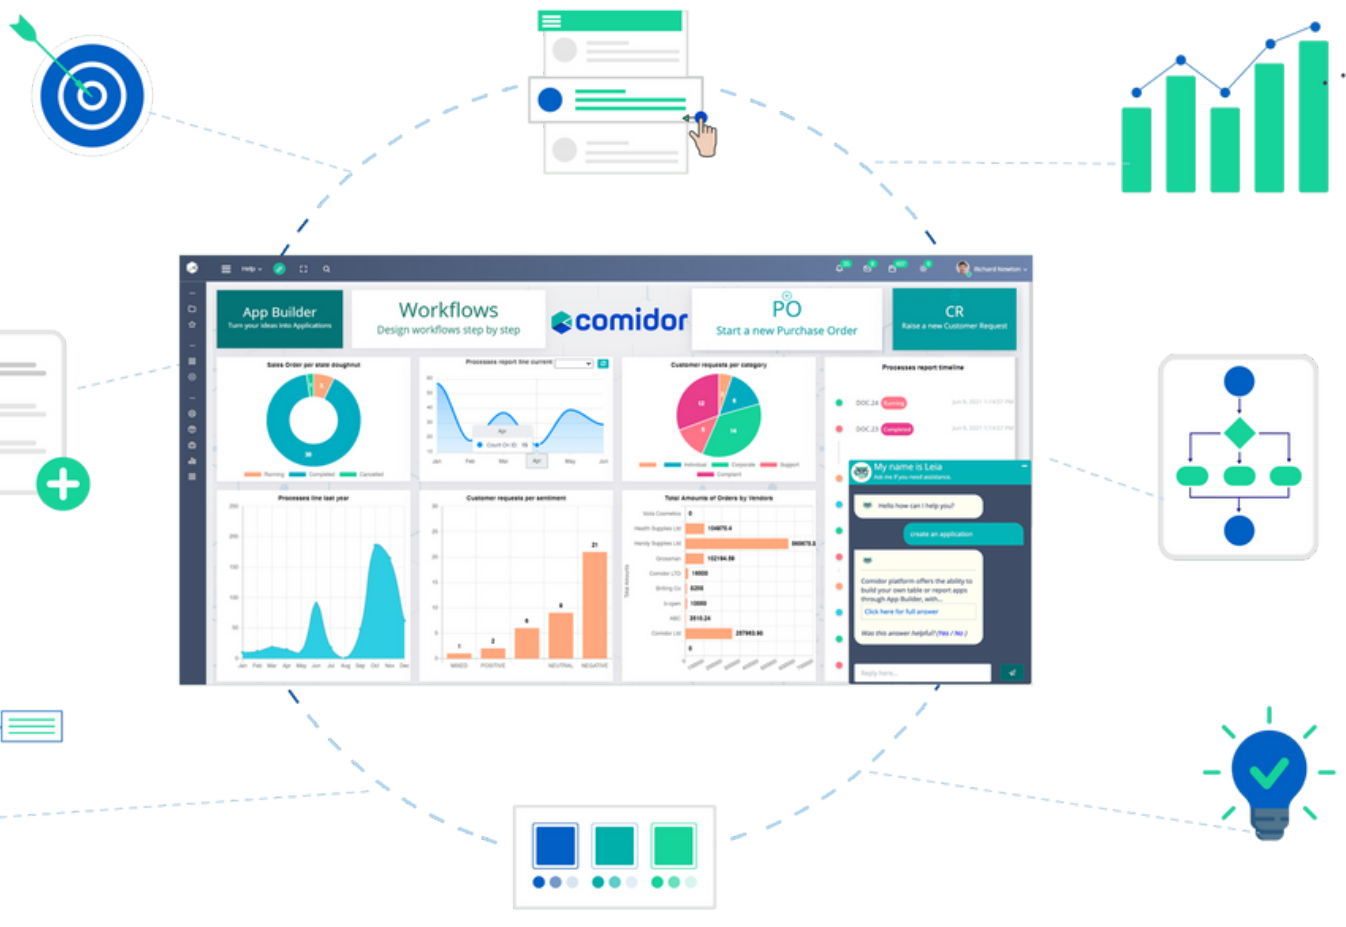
Help

Richard Newton

App Builder
Turn your ideas into Applications

Workflows
Design workflows step by step

comidor

PO
Start a new Purchase Order

CR
Raise a new Customer Request

Sales Order per state doughnut

Processes report line current

Customer requests per category

Processes report timeline

DOC.24 Running

DOC.23 Completed

My name is Leia
Ask me if you need assistance

Hello how can I help you?

create an application

Comidor platform offers the ability to build your own table or report apps through App Builder, with...

Click here for full answer

Was this answer helpful? (Yes / No)

Reply here...

Processes line last year

Customer requests per sentiment

Total Amounts of Orders by Vendors

Running Completed Cancelled

Jan Feb Mar Apr May Jun

Jan Feb Mar Apr May Jun Jul Aug Sep Oct Nov Dec

MIXED POSITIVE NEUTRAL NEGATIVE